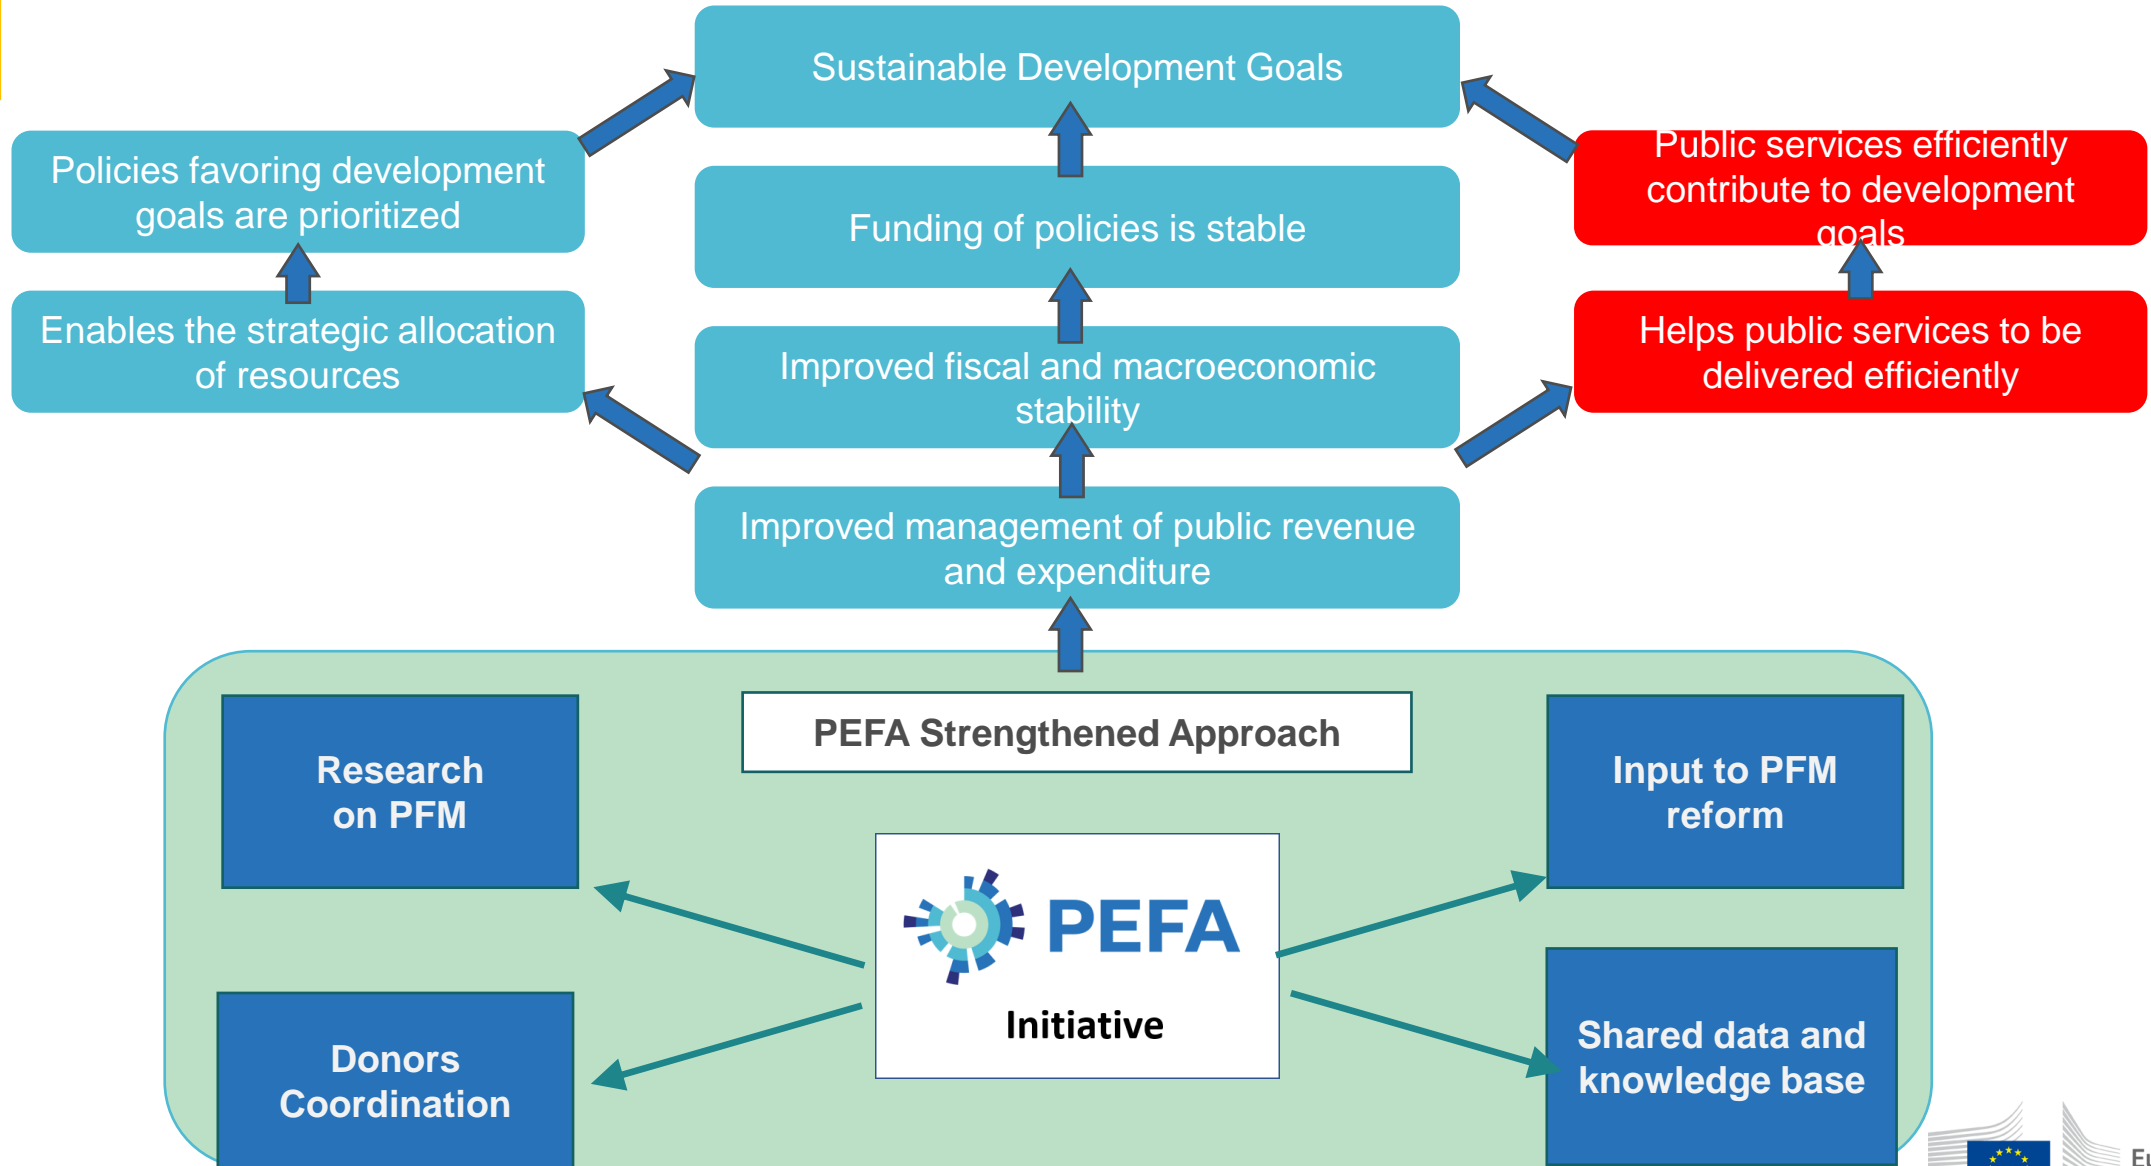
Sustainable Development Goals

Policies favoring development goals are prioritized

Funding of policies is stable

Public services efficiently contribute to development goals

Enables the strategic allocation of resources

Improved fiscal and macroeconomic stability

Helps public services to be delivered efficiently

Improved management of public revenue and expenditure

PEFA Strengthened Approach

Research on PFM

Input to PFM reform

PEFA

Initiative

Donors Coordination

Shared data and knowledge base

Eu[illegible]